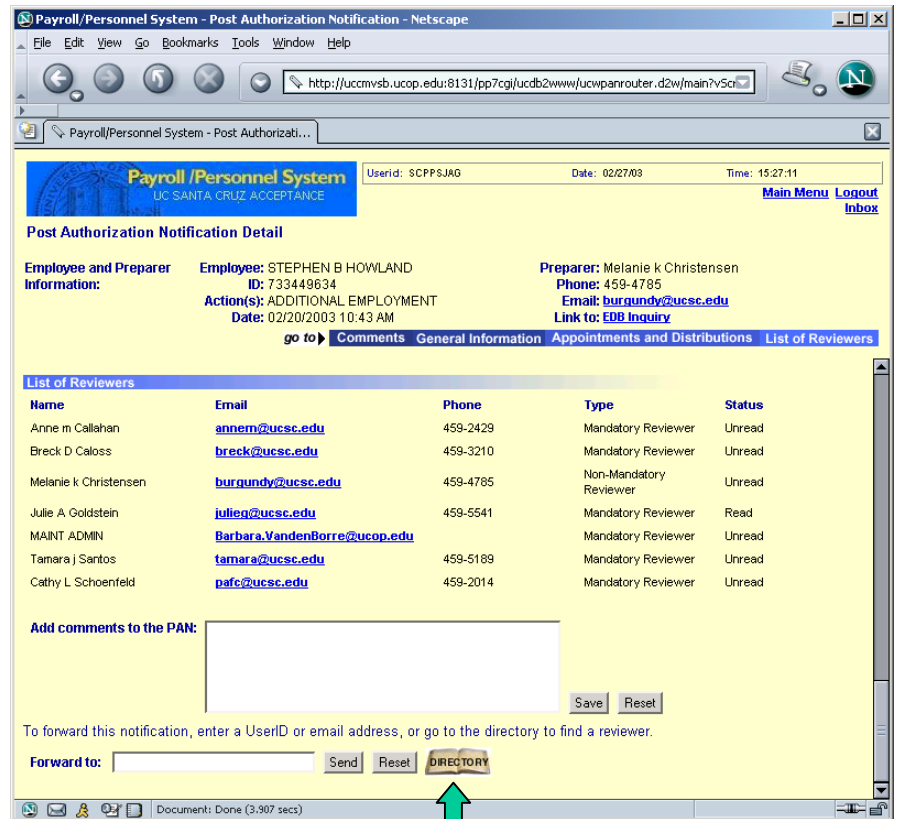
Payroll/Personnel System - Post Authorization Notification - Netscape

File Edit View Go Bookmarks Tools Window Help

http://uccmvsb.ucop.edu:8131/pp7cgi/ucdb2www/ucwpanrouter.d2w/main?vScr

Payroll/Personnel System - Post Authorizati...

Payroll /Personnel System
UC SANTA CRUZ ACCEPTANCE

Userid: SCPPSJAG Date: 02/27/03 Time: 15:27:11

Main Menu Logout
Inbox

Post Authorization Notification Detail

Employee and Preparer Information:

Employee: STEPHEN B HOWLAND
ID: 733449634
Action(s): ADDITIONAL EMPLOYMENT
Date: 02/20/2003 10:43 AM

Preparer: Melanie k Christensen
Phone: 459-4785
Email: burgundy@ucsc.edu
Link to: EDB Inquiry

go to Comments General Information Appointments and Distributions List of Reviewers

List of Reviewers

| Name | Email | Phone | Type | Status |
|---|---|---|---|---|
| Anne m Callahan | annem@ucsc.edu | 459-2429 | Mandatory Reviewer | Unread |
| Breck D Caloss | breck@ucsc.edu | 459-3210 | Mandatory Reviewer | Unread |
| Melanie k Christensen | burgundy@ucsc.edu | 459-4785 | Non-Mandatory Reviewer | Unread |
| Julie A Goldstein | julieg@ucsc.edu | 459-5541 | Mandatory Reviewer | Read |
| MAINT ADMIN | Barbara.VandenBorre@ucop.edu | | Mandatory Reviewer | Unread |
| Tamara j Santos | tamara@ucsc.edu | 459-5189 | Mandatory Reviewer | Unread |
| Cathy L Schoenfeld | pafc@ucsc.edu | 459-2014 | Mandatory Reviewer | Unread |

Add comments to the PAN:

Save Reset

To forward this notification, enter a UserID or email address, or go to the directory to find a reviewer.

Forward to: Send Reset DIRECTORY

Document: Done (3.907 secs)